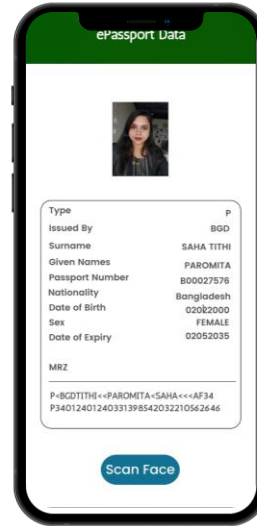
ePassport Data

Type P
Issued By BGD
Surname SAHA TITHI
Given Names PAROMITA
Passport Number B00027576
Nationality Bangladesh
Date of Birth 02022000
Sex FEMALE
Date of Expiry 02052035

MRZ

P<BGDTITHI<<PAROMITA<SAHA<<<AF34
P34012401240331398542032210562646

Scan Face